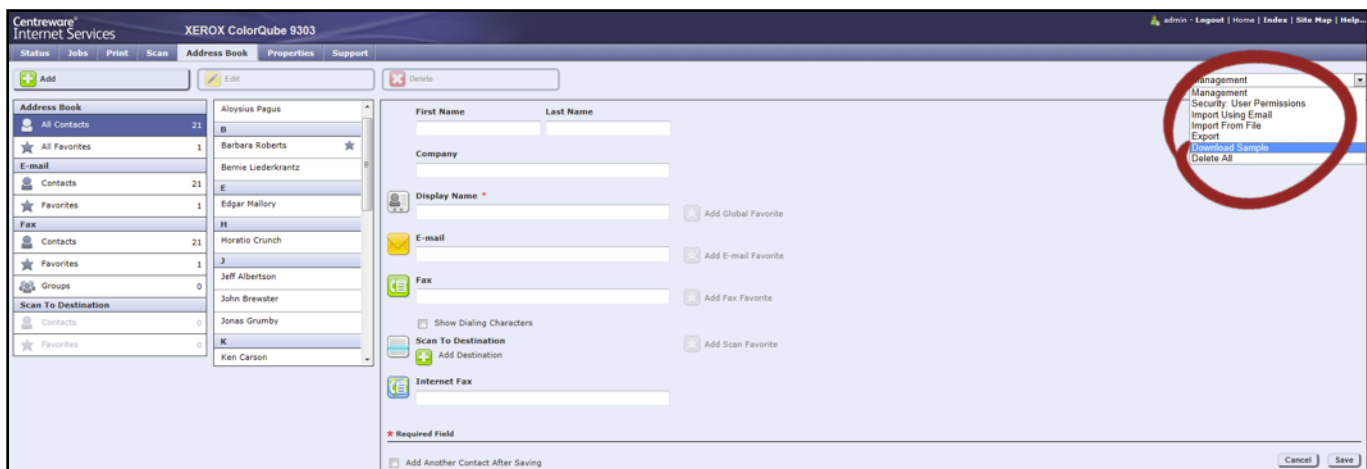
Centreware®
Internet Services

XEROX ColorQube 9303

admin - Logout | Home | Index | Site Map | Help...

Status Jobs Print Scan Address Book Properties Support

Add

Edit

Delete

Management
Management
Security: User Permissions
Import Using Email
Import From File
Export
Download Sample
Delete All

| Address Book | |
|---|---|
| All Contacts | 21 |
| All Favorites | 1 |
| E-mail | |
| Contacts | 21 |
| Favorites | 1 |
| Fax | |
| Contacts | 21 |
| Favorites | 1 |
| Groups | 0 |
| Scan To Destination | |
| Contacts | 0 |
| Favorites | 0 |

Aloysius Pagus
B
Barbara Roberts
Bernie Liederkrantz
E
Edgar Mallory
H
Horatio Crunch
J
Jeff Albertson
John Brewster
Jonas Grumby
K
Ken Carson

First Name
Last Name

Company

Display Name *
Add Global Favorite

E-mail
Add E-mail Favorite

Fax
Add Fax Favorite

Show Dialing Characters

Scan To Destination
Add Destination
Add Scan Favorite

Internet Fax

* Required Field

Add Another Contact After Saving

Cancel
Save